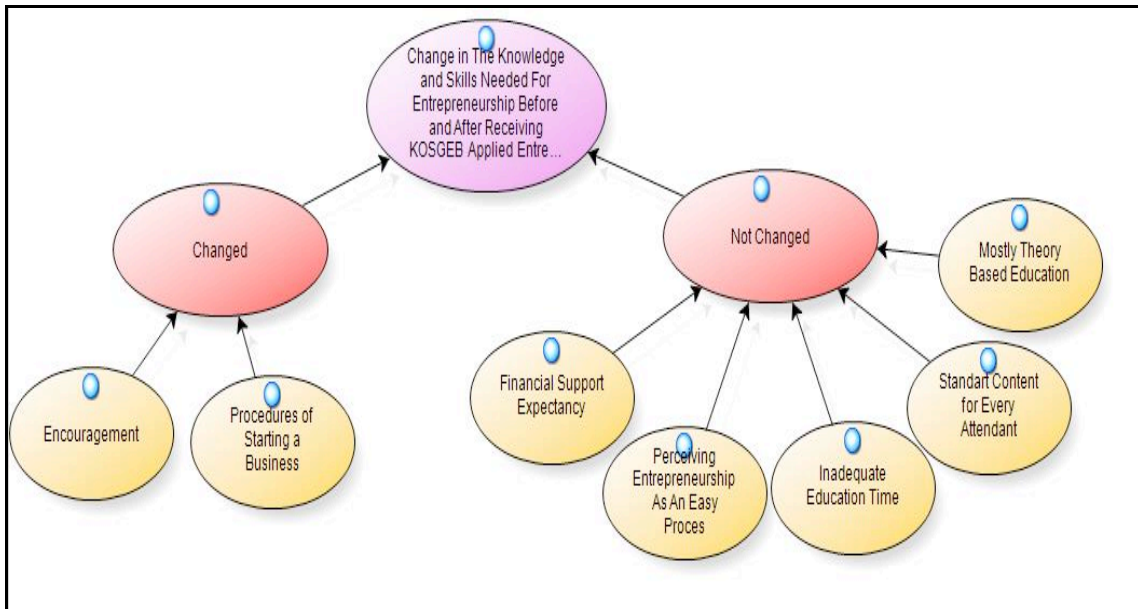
Change in The Knowledge and Skills Needed For Entrepreneurship Before and After Receiving KOSGEB Applied Entre...

Changed

Not Changed

Mostly Theory Based Education

Encouragement

Procedures of Starting a Business

Financial Support Expectancy

Perceiving Entrepreneurship As An Easy Proces

Inadequate Education Time

Standart Content for Every Attendant